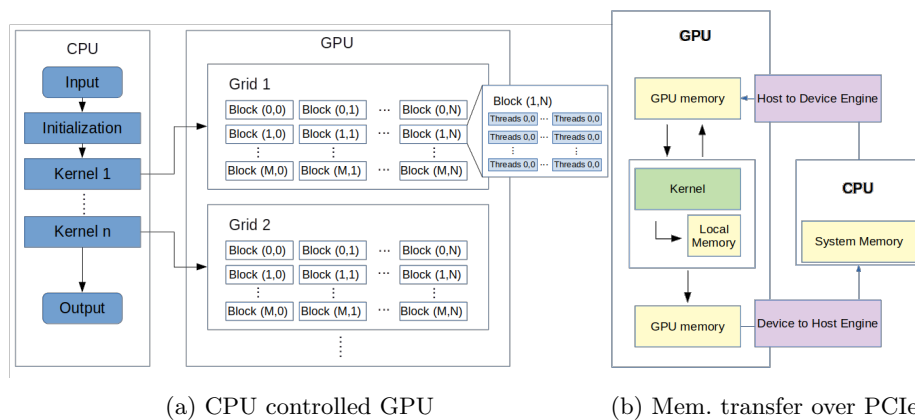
CPU

Input

Initialization

Kernel 1

⋮

Kernel n

Output

GPU

Grid 1

| Block (0,0) | Block (0,1) | ⋯ | Block (0,N) |
|---|---|---|---|
| Block (1,0) | Block (1,1) | ⋯ | Block (1,N) |
| ⋮ | ⋮ | ⋮ | ⋮ |
| Block (M,0) | Block (M,1) | ⋯ | Block (M,N) |

Block (1,N)

| Threads 0,0 | ⋯ | Threads 0,0 |
|---|---|---|
| Threads 0,0 | ⋯ | Threads 0,0 |
| ⋮ | ⋮ | ⋮ |
| Threads 0,0 | ⋯ | Threads 0,0 |

Grid 2

| Block (0,0) | Block (0,1) | ⋯ | Block (0,N) |
|---|---|---|---|
| Block (1,0) | Block (1,1) | ⋯ | Block (1,N) |
| ⋮ | ⋮ | ⋮ | ⋮ |
| Block (M,0) | Block (M,1) | ⋯ | Block (M,N) |

⋮

(a) CPU controlled GPU

GPU

GPU memory

Host to Device Engine

Kernel

Local Memory

CPU

System Memory

GPU memory

Device to Host Engine

(b) Mem. transfer over PCIe